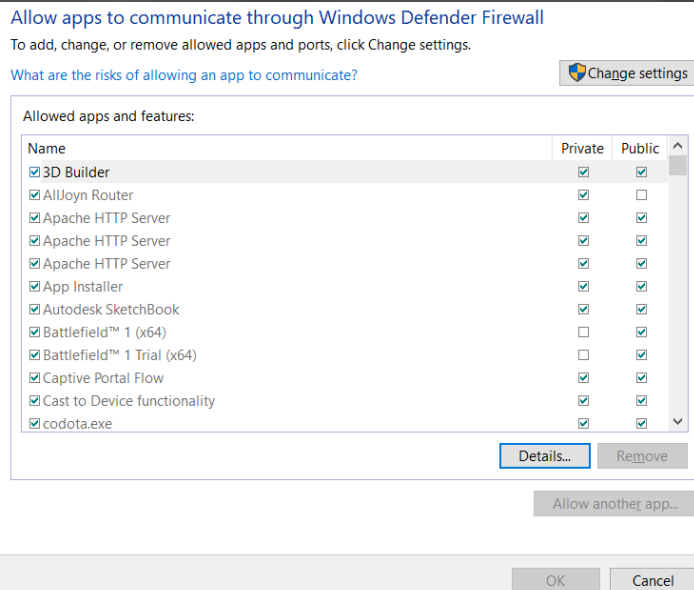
Allow apps to communicate through Windows Defender Firewall

To add, change, or remove allowed apps and ports, click Change settings.

What are the risks of allowing an app to communicate?

Change settings

Allowed apps and features:

| Name | Private | Public |
|---|---|---|
| ☑ 3D Builder | ☑ | ☑ |
| ☑ AllJoyn Router | ☑ | ☐ |
| ☑ Apache HTTP Server | ☑ | ☑ |
| ☑ Apache HTTP Server | ☑ | ☑ |
| ☑ Apache HTTP Server | ☑ | ☑ |
| ☑ App Installer | ☑ | ☑ |
| ☑ Autodesk SketchBook | ☑ | ☑ |
| ☑ Battlefield™ 1 (x64) | ☐ | ☑ |
| ☑ Battlefield™ 1 Trial (x64) | ☐ | ☑ |
| ☑ Captive Portal Flow | ☑ | ☑ |
| ☑ Cast to Device functionality | ☑ | ☑ |
| ☑ codota.exe | ☑ | ☑ |

Details... Remove

Allow another app...

OK Cancel